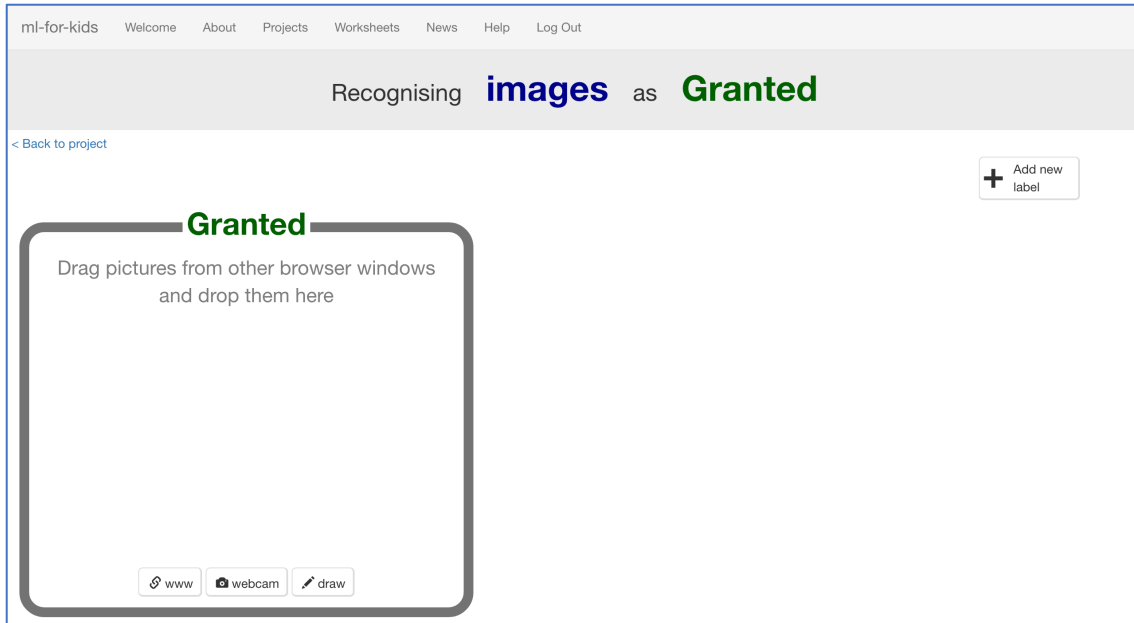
ml-for-kids Welcome About Projects Worksheets News Help Log Out

Recognising **images** as **Granted**

< Back to project

+ Add new label

Granted

Drag pictures from other browser windows and drop them here

www webcam draw